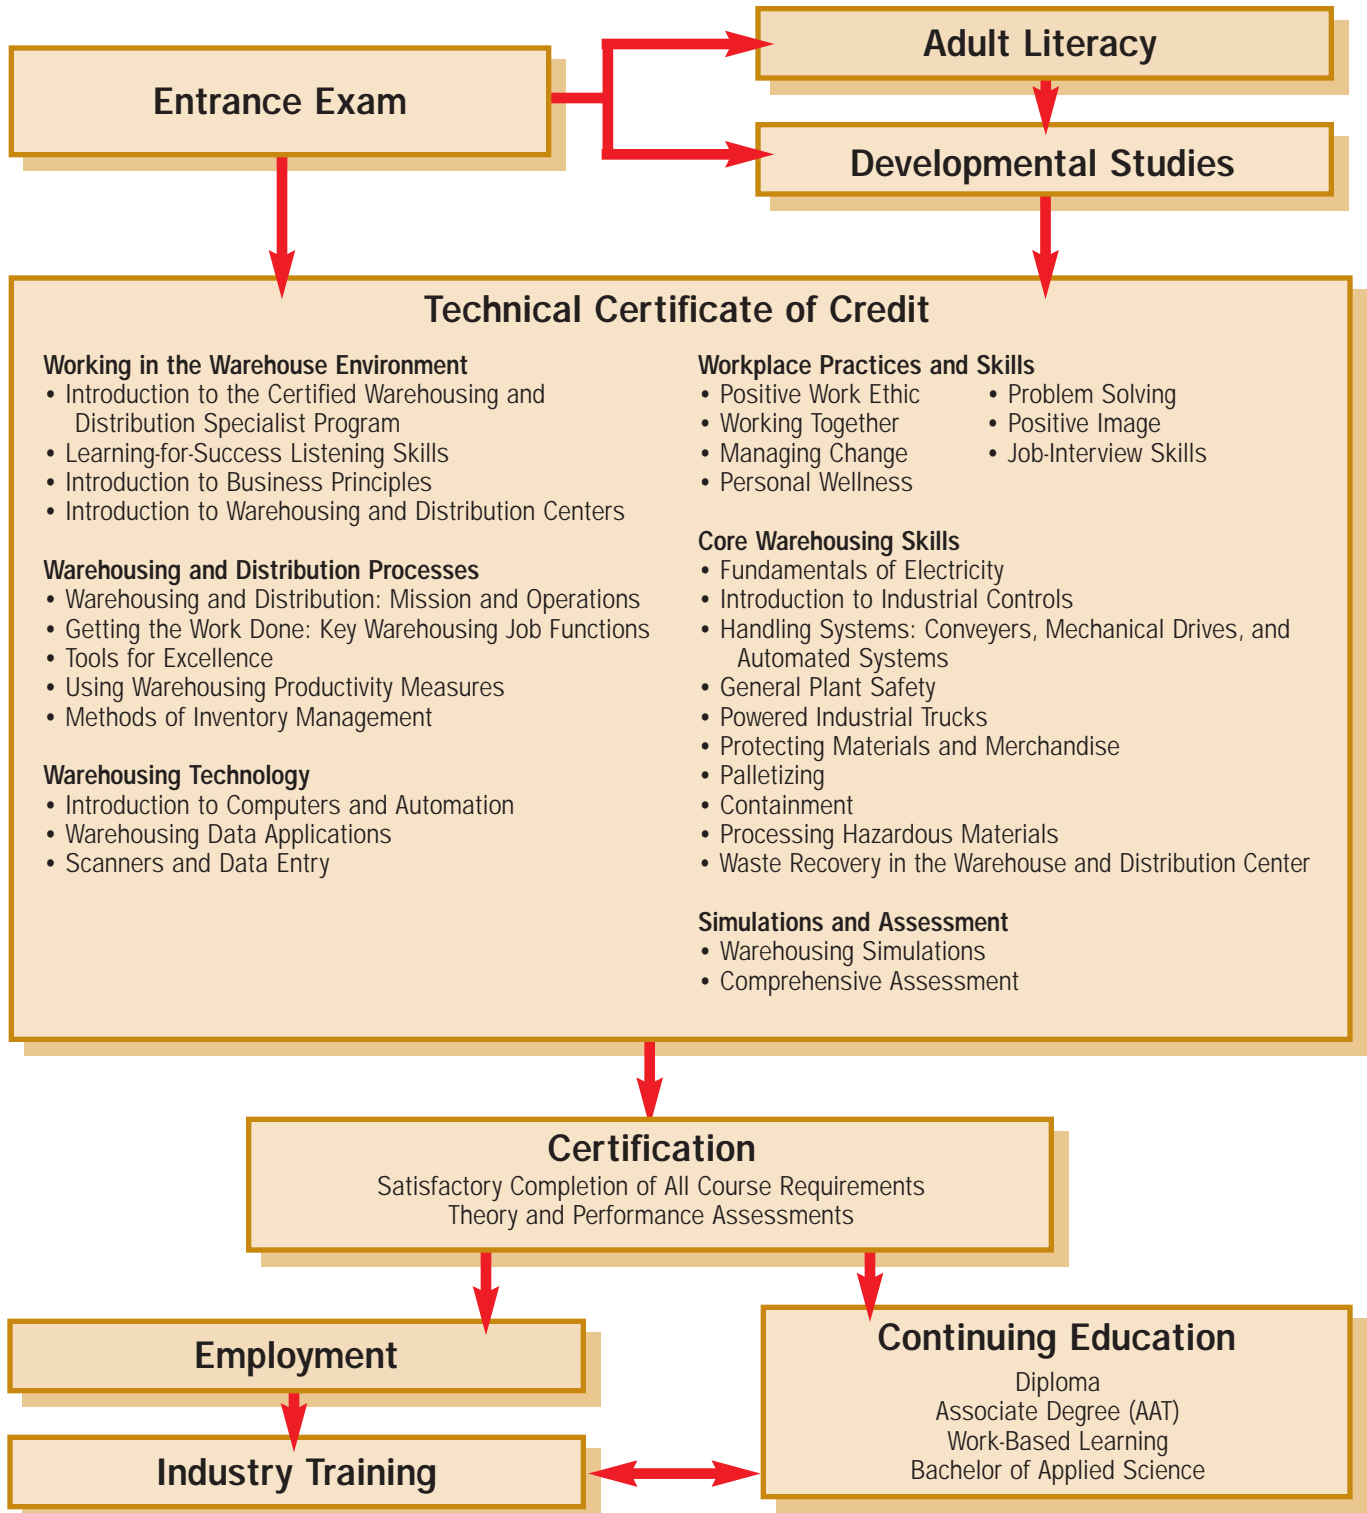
Entrance Exam

Adult Literacy

Developmental Studies

Technical Certificate of Credit

Working in the Warehouse Environment
• Introduction to the Certified Warehousing and Distribution Specialist Program
• Learning-for-Success Listening Skills
• Introduction to Business Principles
• Introduction to Warehousing and Distribution Centers

Warehousing and Distribution Processes
• Warehousing and Distribution: Mission and Operations
• Getting the Work Done: Key Warehousing Job Functions
• Tools for Excellence
• Using Warehousing Productivity Measures
• Methods of Inventory Management

Warehousing Technology
• Introduction to Computers and Automation
• Warehousing Data Applications
• Scanners and Data Entry

Workplace Practices and Skills
• Positive Work Ethic
• Working Together
• Managing Change
• Personal Wellness
• Problem Solving
• Positive Image
• Job-Interview Skills

Core Warehousing Skills
• Fundamentals of Electricity
• Introduction to Industrial Controls
• Handling Systems: Conveyers, Mechanical Drives, and Automated Systems
• General Plant Safety
• Powered Industrial Trucks
• Protecting Materials and Merchandise
• Palletizing
• Containment
• Processing Hazardous Materials
• Waste Recovery in the Warehouse and Distribution Center

Simulations and Assessment
• Warehousing Simulations
• Comprehensive Assessment

Certification
Satisfactory Completion of All Course Requirements
Theory and Performance Assessments

Employment

Industry Training

Continuing Education
Diploma
Associate Degree (AAT)
Work-Based Learning
Bachelor of Applied Science